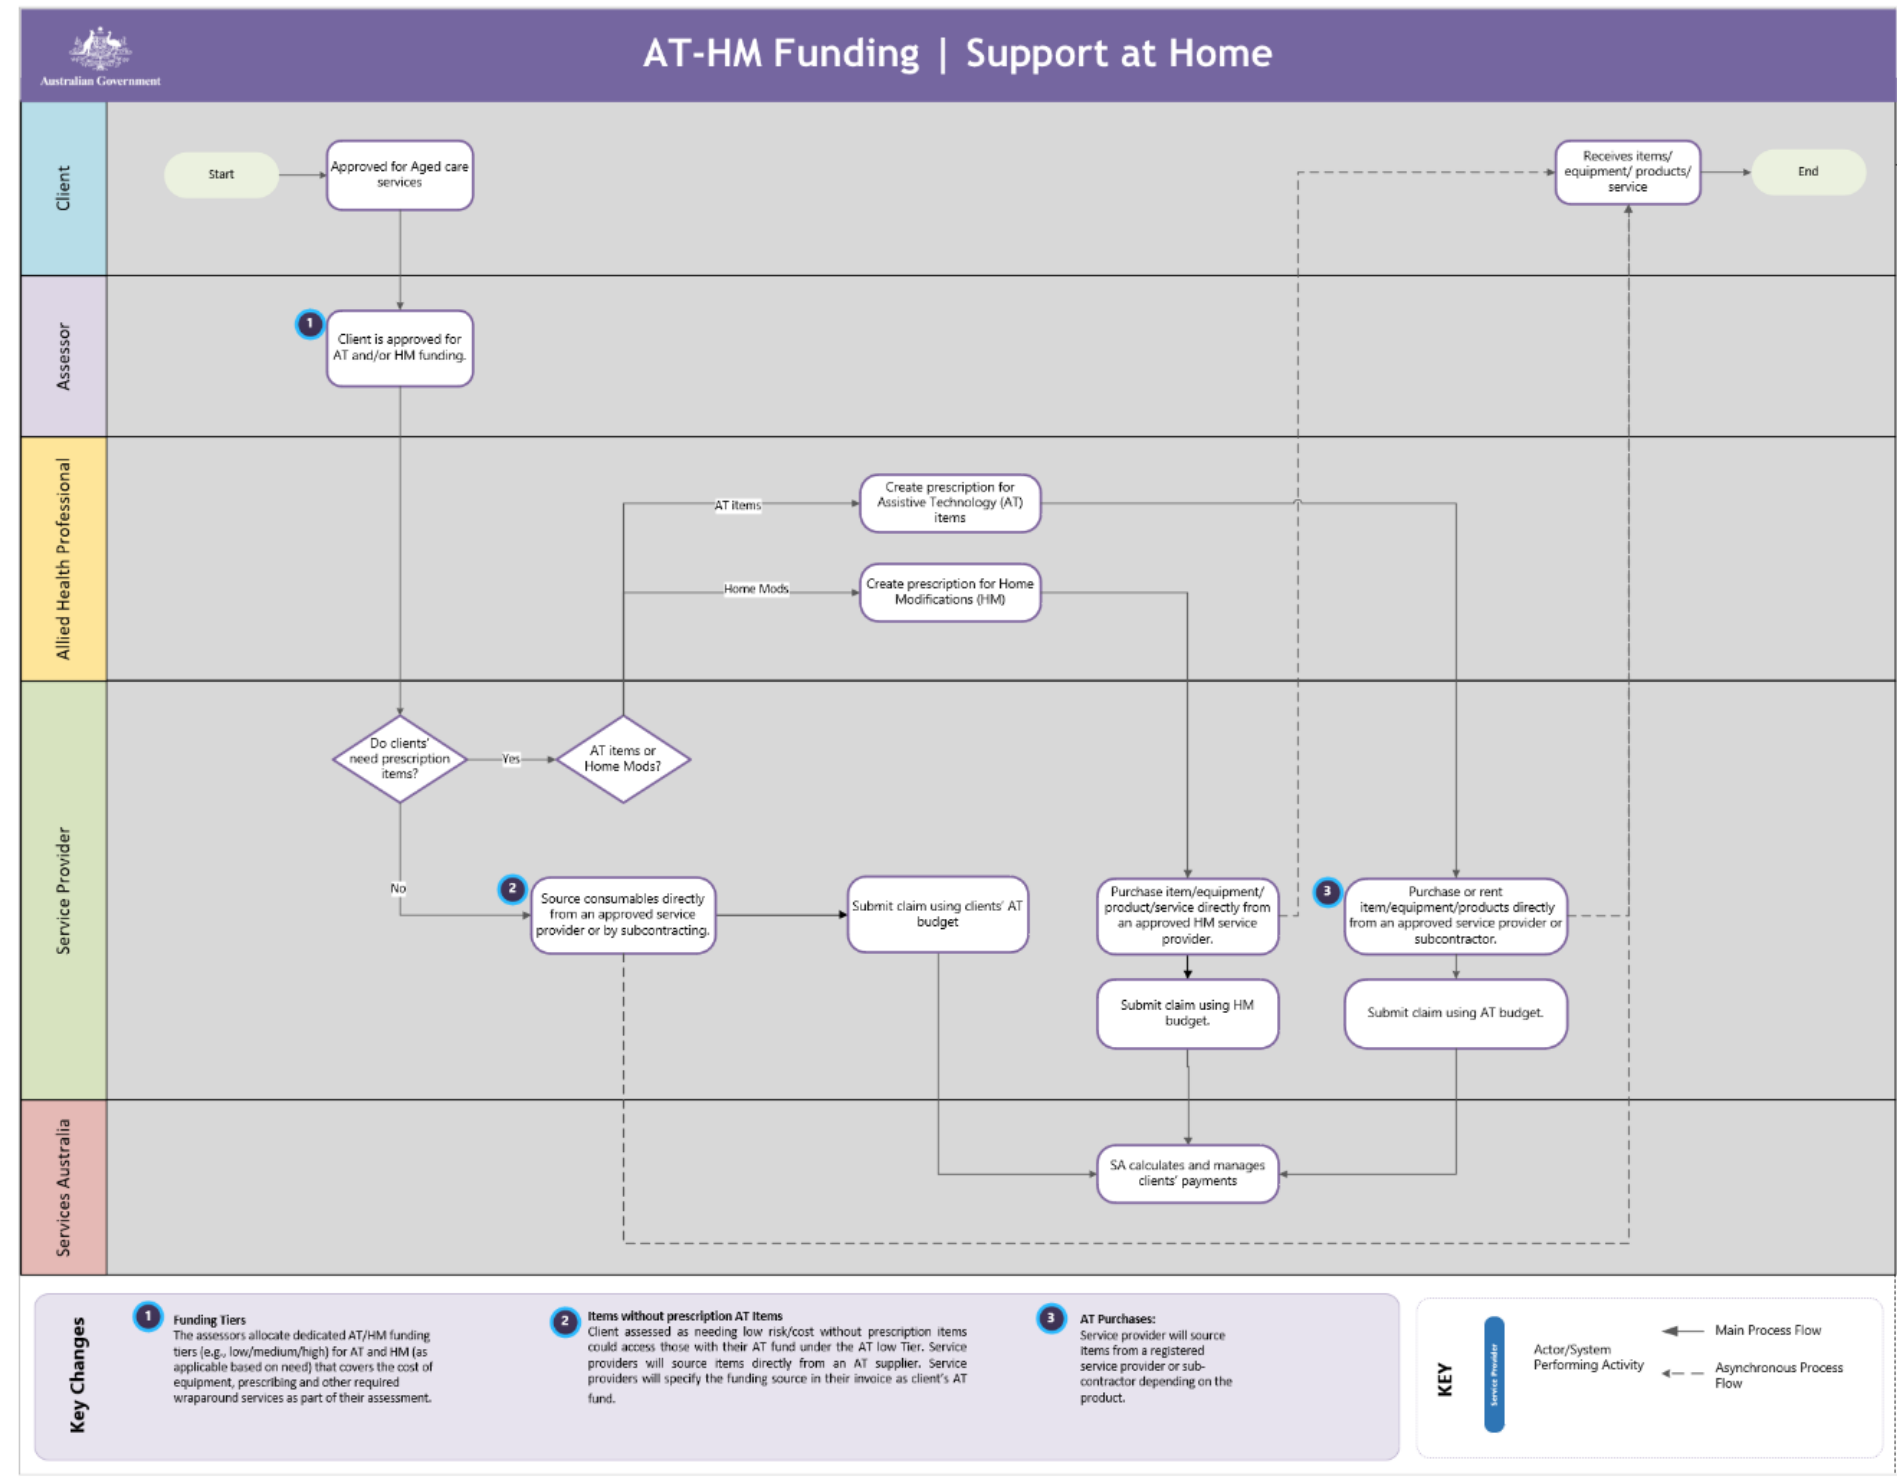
Australian Government

AT-HM Funding | Support at Home

Client

Start

Approved for Aged care services

Receives items/ equipment/ products/ service

End

Assessor

1

Client is approved for AT and/or HM funding.

Allied Health Professional

AT items

Create prescription for Assistive Technology (AT) items

Home Mods

Create prescription for Home Modifications (HM)

Service Provider

Do clients' need prescription items?

Yes

AT items or Home Mods?

No

2

Source consumables directly from an approved service provider or by subcontracting.

Submit claim using clients' AT budget

Purchase item/equipment/ product/service directly from an approved HM service provider.

3

Purchase or rent item/equipment/products directly from an approved service provider or subcontractor.

Submit claim using HM budget.

Submit claim using AT budget.

Services Australia

SA calculates and manages clients' payments

Key Changes

1

Funding Tiers
The assessors allocate dedicated AT/HM funding tiers (e.g., low/medium/high) for AT and HM (as applicable based on need) that covers the cost of equipment, prescribing and other required wraparound services as part of their assessment.

2

Items without prescription AT Items
Client assessed as needing low risk/cost without prescription items could access those with their AT fund under the AT low Tier. Service providers will source items directly from an AT supplier. Service providers will specify the funding source in their invoice as client's AT fund.

3

AT Purchases:
Service provider will source items from a registered service provider or sub-contractor depending on the product.

KEY

Service Provider

Actor/System Performing Activity

Main Process Flow

Asynchronous Process Flow